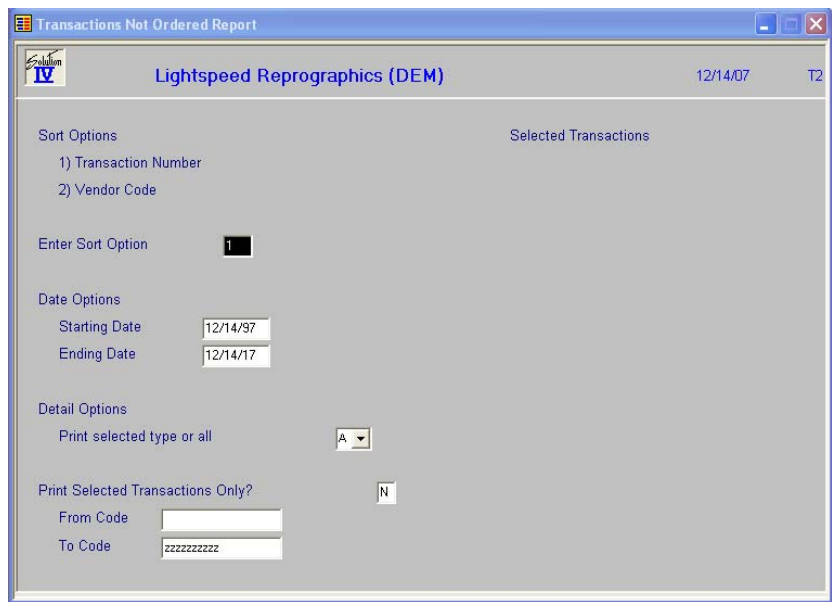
Transactions Not Ordered Report

Solution IV

Lightspeed Reprographics (DEM)

12/14/07

T2

Sort Options

1) Transaction Number

2) Vendor Code

Selected Transactions

Enter Sort Option 1

Date Options

Starting Date 12/14/97

Ending Date 12/14/17

Detail Options

Print selected type or all A

Print Selected Transactions Only? N

From Code

To Code zzzzzzzzzz